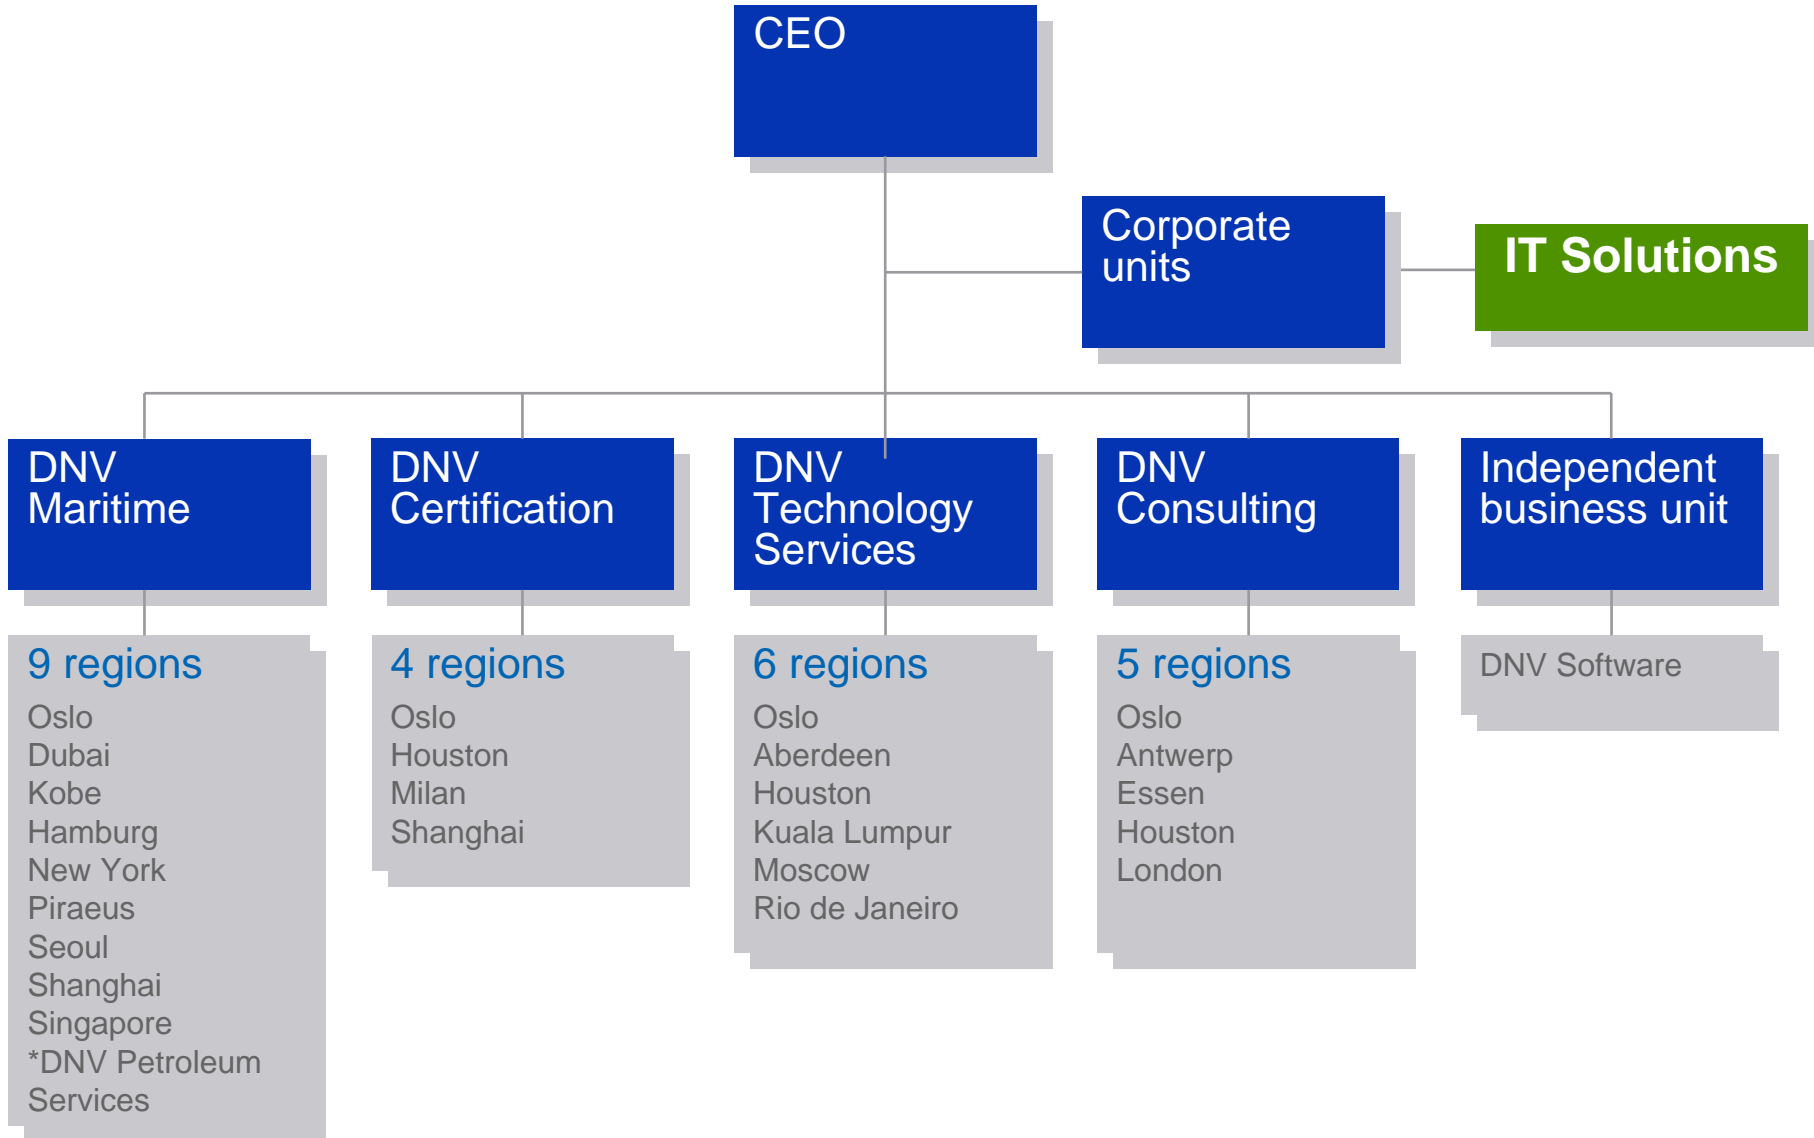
CEO

Corporate units

IT Solutions

DNV Maritime

DNV Certification

DNV Technology Services

DNV Consulting

Independent business unit

9 regions
Oslo
Dubai
Kobe
Hamburg
New York
Piraeus
Seoul
Shanghai
Singapore
*DNV Petroleum Services

4 regions
Oslo
Houston
Milan
Shanghai

6 regions
Oslo
Aberdeen
Houston
Kuala Lumpur
Moscow
Rio de Janeiro

5 regions
Oslo
Antwerp
Essen
Houston
London

DNV Software